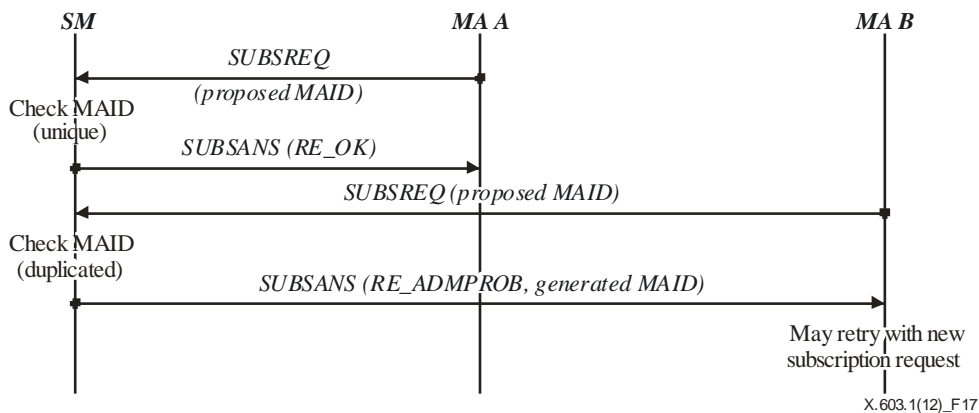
SM

MA A

MA B

SUBSREQ

(proposed MAID)

Check MAID (unique)

SUBSANS (RE_OK)

SUBSREQ (proposed MAID)

Check MAID (duplicated)

SUBSANS (RE_ADMPROB, generated MAID)

May retry with new subscription request

X.603.1(12)_F17